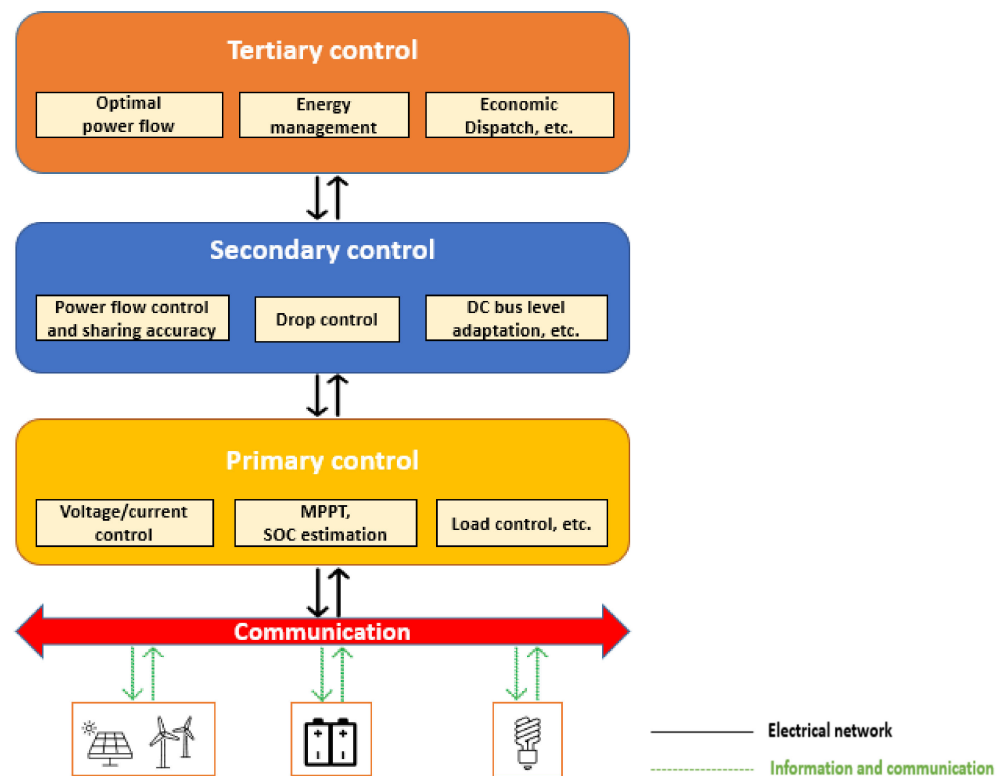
Tertiary control

Optimal power flow

Energy management

Economic Dispatch, etc.

Secondary control

Power flow control and sharing accuracy

Drop control

DC bus level adaptation, etc.

Primary control

Voltage/current control

MPPT, SOC estimation

Load control, etc.

Communication

Electrical network

Information and communication